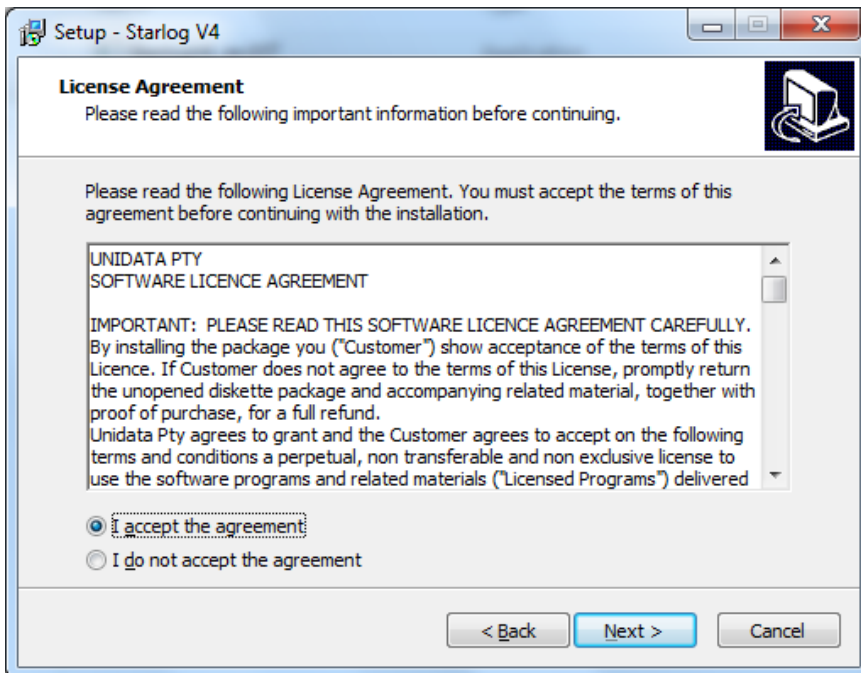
Setup - Starlog V4

License Agreement
Please read the following important information before continuing.

Please read the following License Agreement. You must accept the terms of this agreement before continuing with the installation.

UNIDATA PTY
SOFTWARE LICENCE AGREEMENT

IMPORTANT: PLEASE READ THIS SOFTWARE LICENCE AGREEMENT CAREFULLY. By installing the package you ("Customer") show acceptance of the terms of this Licence. If Customer does not agree to the terms of this License, promptly return the unopened diskette package and accompanying related material, together with proof of purchase, for a full refund.
Unidata Pty agrees to grant and the Customer agrees to accept on the following terms and conditions a perpetual, non transferable and non exclusive license to use the software programs and related materials ("Licensed Programs") delivered

I accept the agreement
I do not accept the agreement

< Back
Next >
Cancel